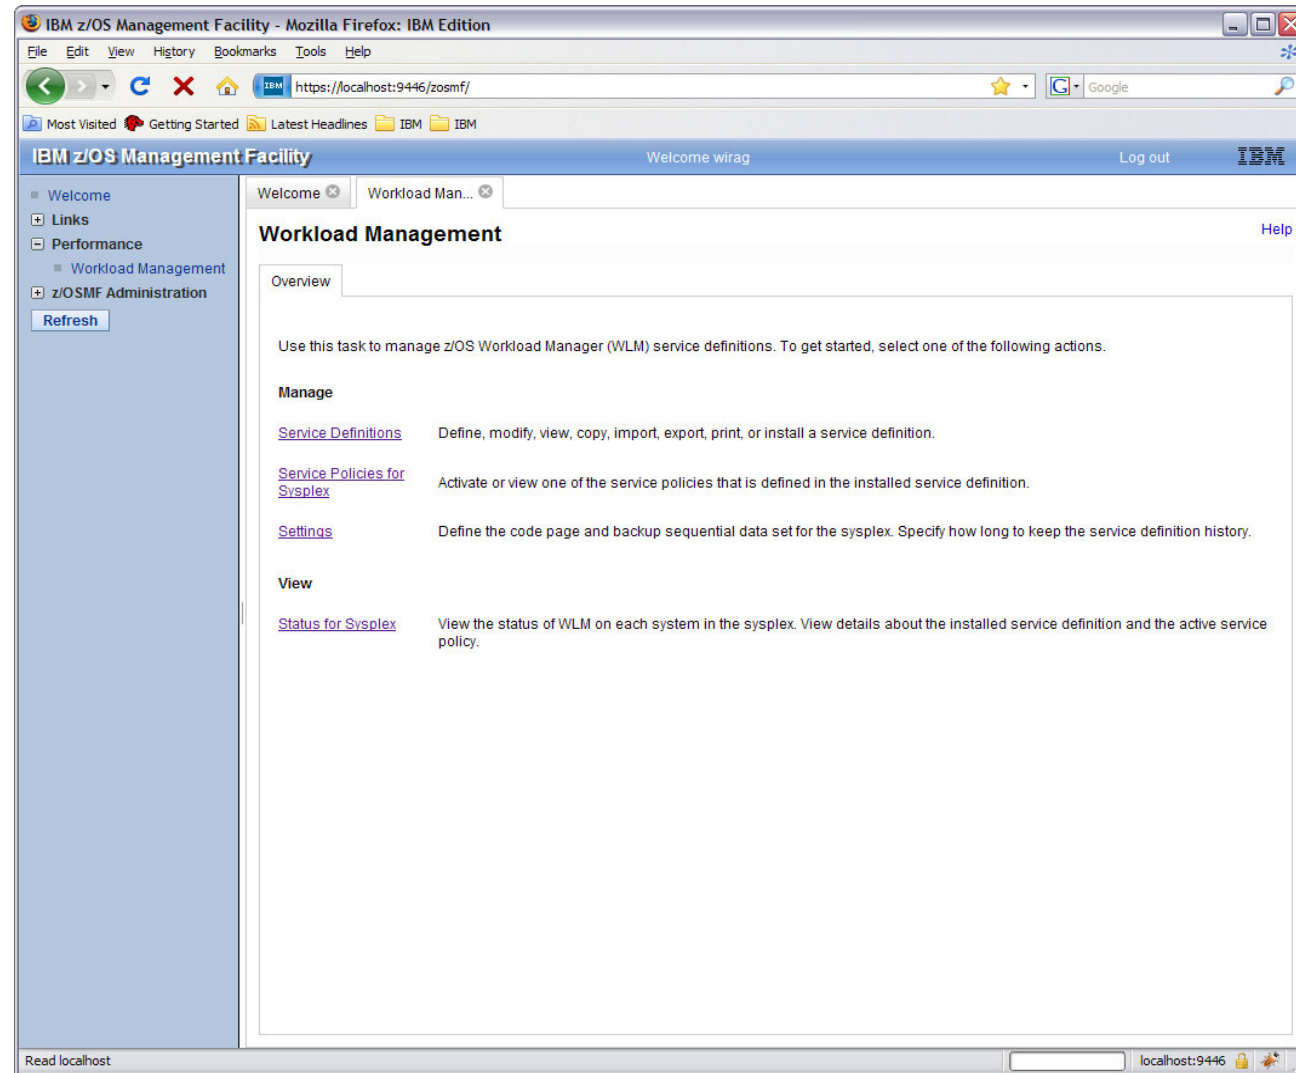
IBM z/OS Management Facility - Mozilla Firefox: IBM Edition

File Edit View History Bookmarks Tools Help

IBM https://localhost:9446/zosmf/

Google

Most Visited Getting Started Latest Headlines IBM IBM

IBM z/OS Management Facility Welcome wirag Log out IBM

Welcome
Links
Performance
Workload Management
z/OSMF Administration
Refresh

Welcome Workload Man...

Workload Management

Help

Overview

Use this task to manage z/OS Workload Manager (WLM) service definitions. To get started, select one of the following actions.

Manage

Service Definitions Define, modify, view, copy, import, export, print, or install a service definition.

Service Policies for Sysplex Activate or view one of the service policies that is defined in the installed service definition.

Settings Define the code page and backup sequential data set for the sysplex. Specify how long to keep the service definition history.

View

Status for Sysplex View the status of WLM on each system in the sysplex. View details about the installed service definition and the active service policy.

Read localhost

localhost:9446